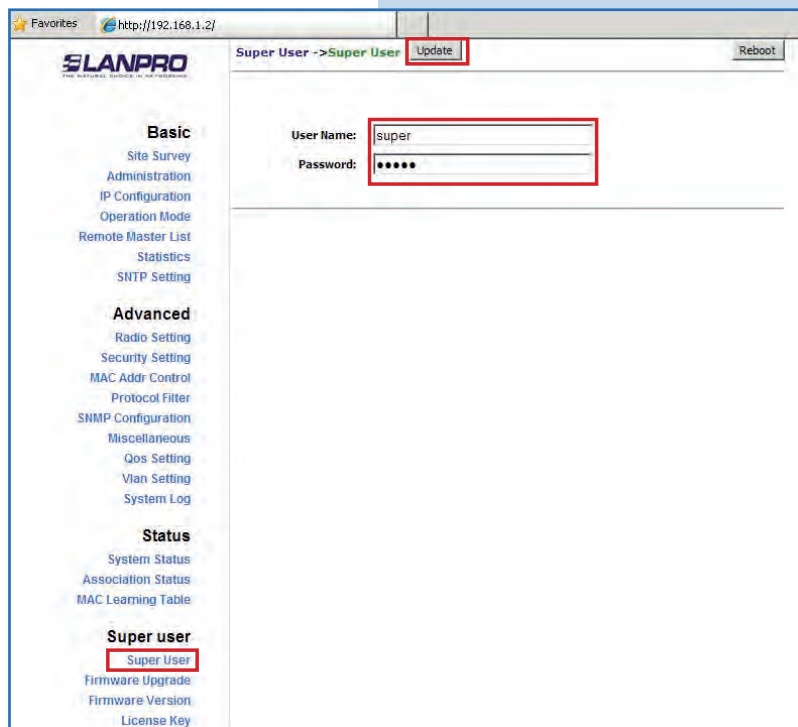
Favorites http://192.168.1.2/

LANPRO
THE NATURAL CHOICE IN NETWORKING

Super User ->Super User Update Reboot

User Name: super
Password: •••••

Basic
Site Survey
Administration
IP Configuration
Operation Mode
Remote Master List
Statistics
SNTP Setting

Advanced
Radio Setting
Security Setting
MAC Addr Control
Protocol Filter
SNMP Configuration
Miscellaneous
Qos Setting
Vlan Setting
System Log

Status
System Status
Association Status
MAC Learning Table

Super user
Super User
Firmware Upgrade
Firmware Version
License Key